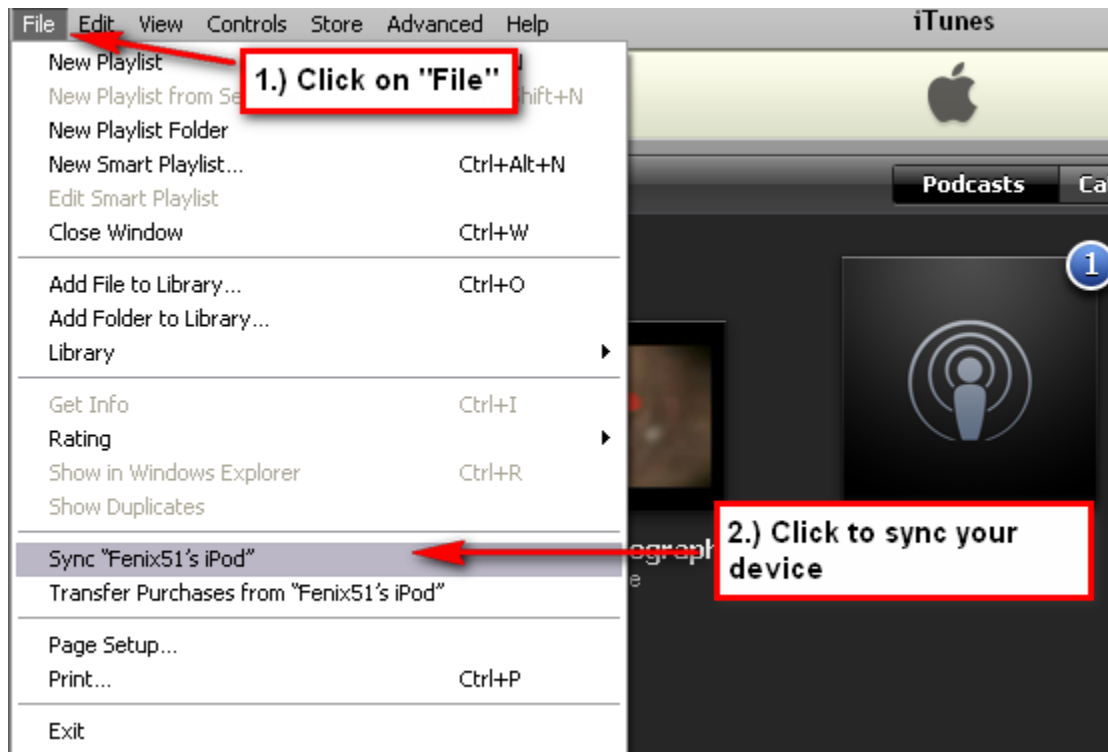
File Edit View Controls Store Advanced Help

iTunes

New Playlist

1.) Click on "File"

New Playlist from Se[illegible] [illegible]hift+N

New Playlist Folder

New Smart Playlist... Ctrl+Alt+N

Edit Smart Playlist

Close Window Ctrl+W

Add File to Library... Ctrl+O

Add Folder to Library...

Library

Get Info Ctrl+I

Rating

Show in Windows Explorer Ctrl+R

Show Duplicates

Sync "Fenix51's iPod"

Transfer Purchases from "Fenix51's iPod"

Page Setup...

Print... Ctrl+P

Exit

Podcasts

Ca

1

ograph

e

2.) Click to sync your device